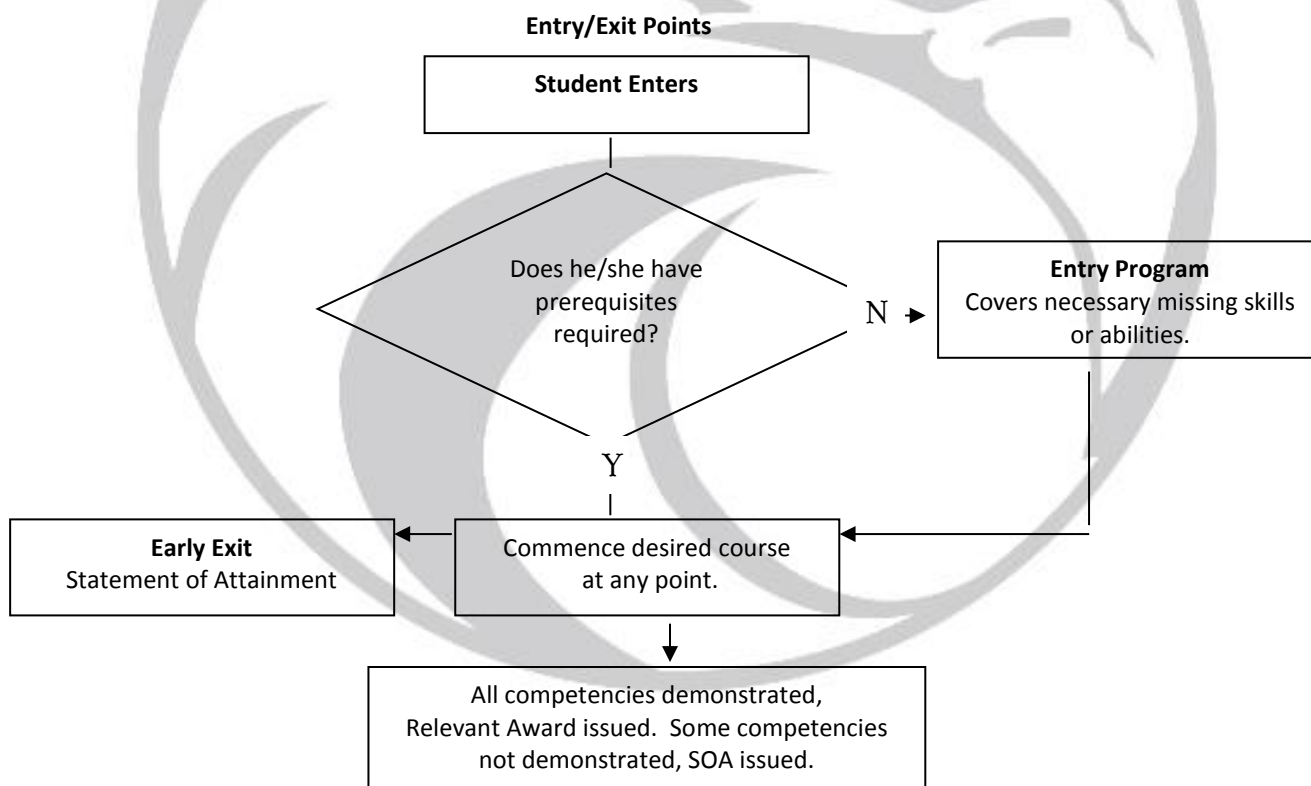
Entry/Exit Points

Student Enters

Does he/she have prerequisites required?

N

Entry Program
Covers necessary missing skills or abilities.

Y

Early Exit
Statement of Attainment

Commence desired course at any point.

All competencies demonstrated, Relevant Award issued. Some competencies not demonstrated, SOA issued.